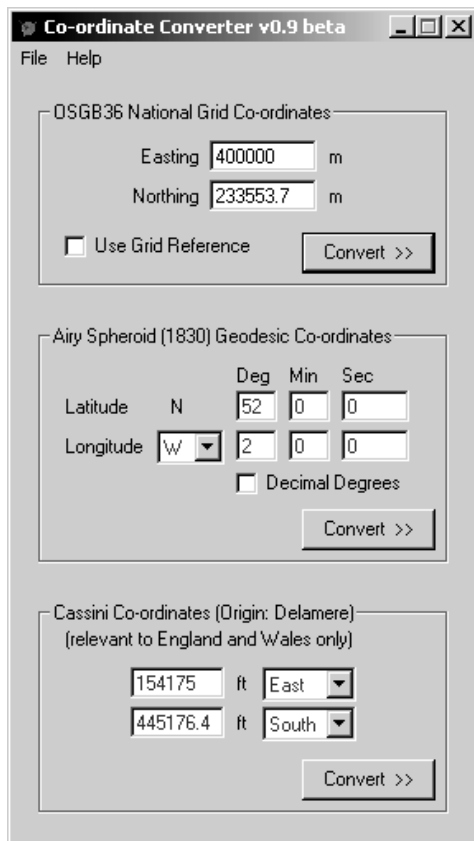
Co-ordinate Converter v0.9 beta

File Help

OSGB36 National Grid Co-ordinates

Easting 400000 m

Northing 233553.7 m

Use Grid Reference

Convert >>

Airy Spheroid (1830) Geodesic Co-ordinates

| | | Deg | Min | Sec |
|---|---|---|---|---|
| Latitude | N | 52 | 0 | 0 |
| Longitude | W | 2 | 0 | 0 |

Decimal Degrees

Convert >>

Cassini Co-ordinates (Origin: Delamere)
(relevant to England and Wales only)

154175 ft East

445176.4 ft South

Convert >>